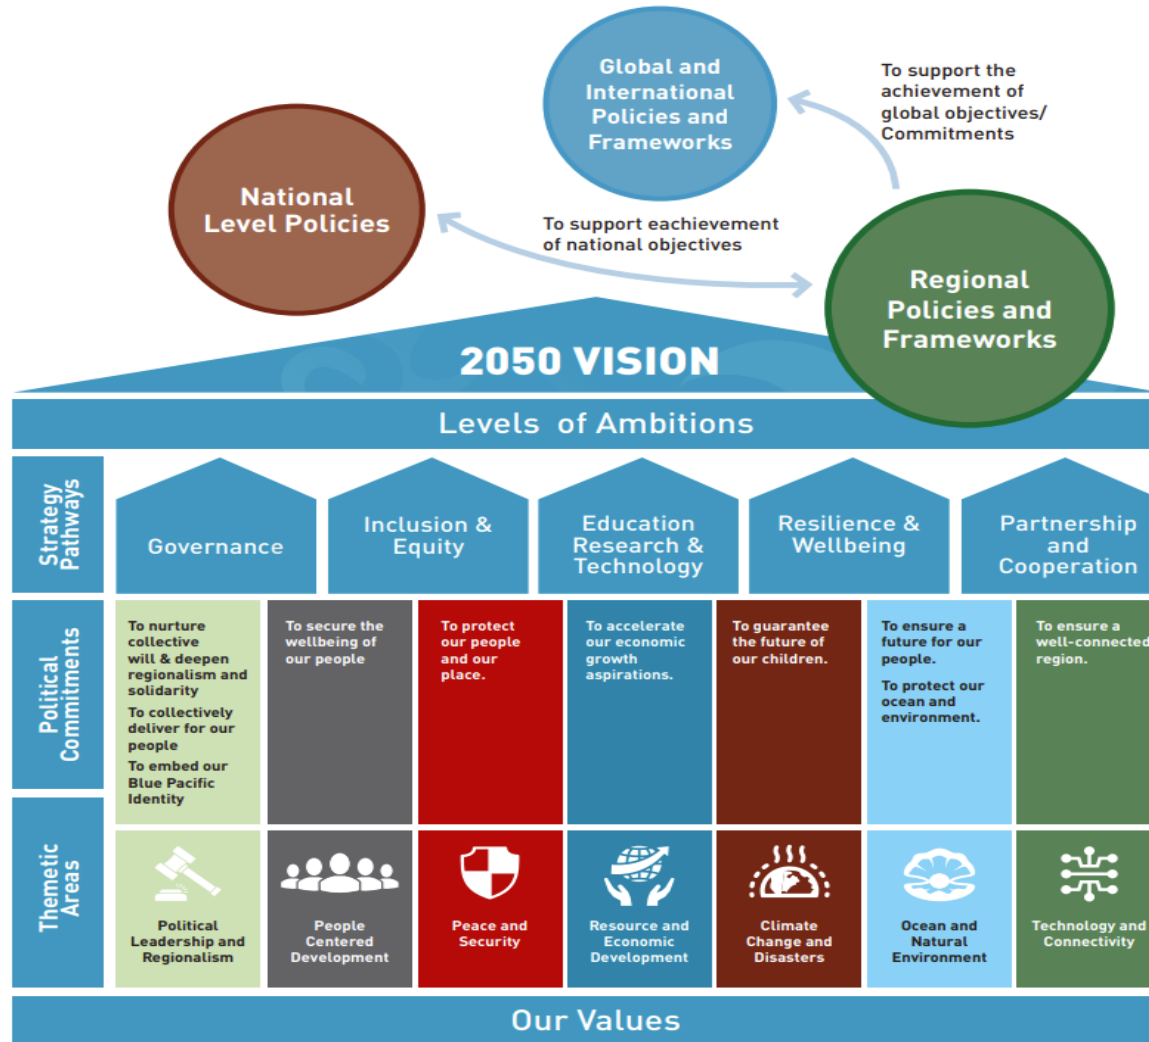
Global and International Policies and Frameworks

To support the achievement of global objectives/ Commitments

National Level Policies

To support eachievement of national objectives

Regional Policies and Frameworks

2050 VISION

Levels of Ambitions

Strategy Pathways

Governance

Inclusion & Equity

Education Research & Technology

Resilience & Wellbeing

Partnership and Cooperation

Political Commitments

To nurture collective will & deepen regionalism and solidarity

To collectively deliver for our people

To embed our Blue Pacific Identity

To secure the wellbeing of our people

To protect our people and our place.

To accelerate our economic growth aspirations.

To guarantee the future of our children.

To ensure a future for our people.

To protect our ocean and environment.

To ensure a well-connected region.

Thememtic Areas

Political Leadership and Regionalism

People Centered Development

Peace and Security

Resource and Economic Development

Climate Change and Disasters

Ocean and Natural Environment

Technology and Connectivity

Our Values